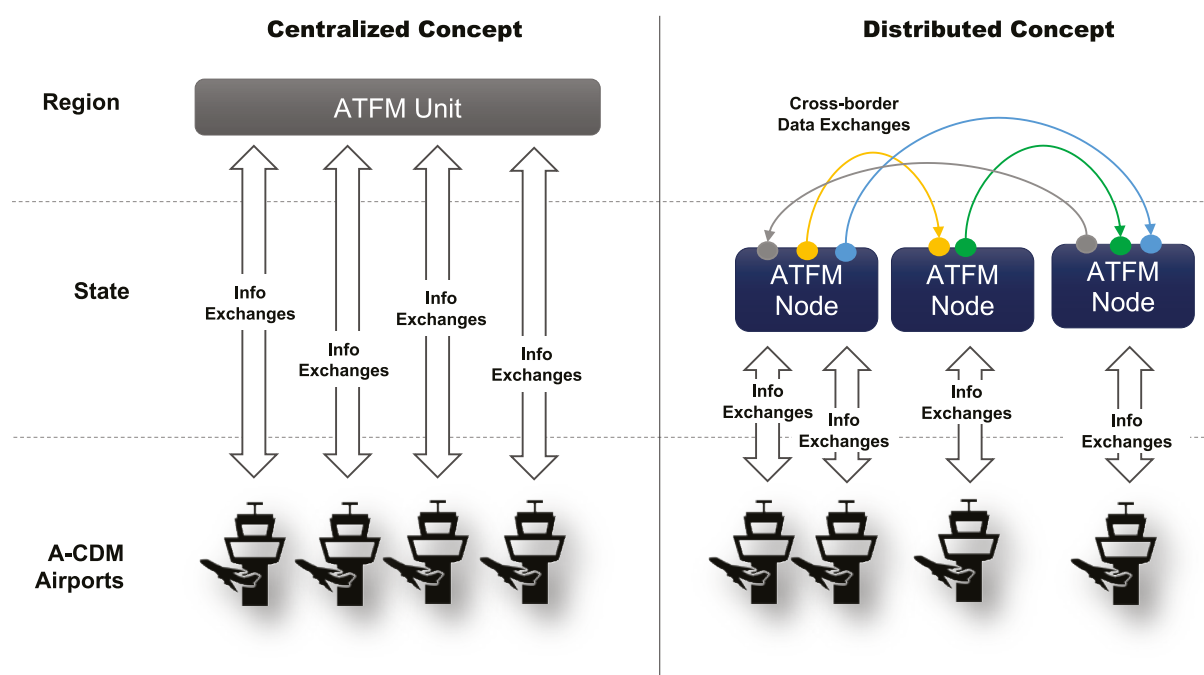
Centralized Concept

Distributed Concept

Region

ATFM Unit

Cross-border Data Exchanges

State

Info Exchanges

Info Exchanges

Info Exchanges

Info Exchanges

ATFM Node

ATFM Node

ATFM Node

Info Exchanges

Info Exchanges

Info Exchanges

Info Exchanges

A-CDM Airports